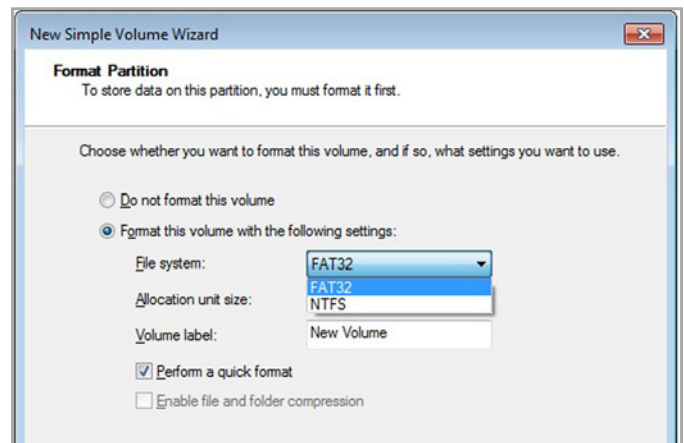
New Simple Volume Wizard

Format Partition
To store data on this partition, you must format it first.

Choose whether you want to format this volume, and if so, what settings you want to use.

Do not format this volume

Format this volume with the following settings:

File system: FAT32

FAT32
NTFS

Allocation unit size:

Volume label: New Volume

Perform a quick format

Enable file and folder compression